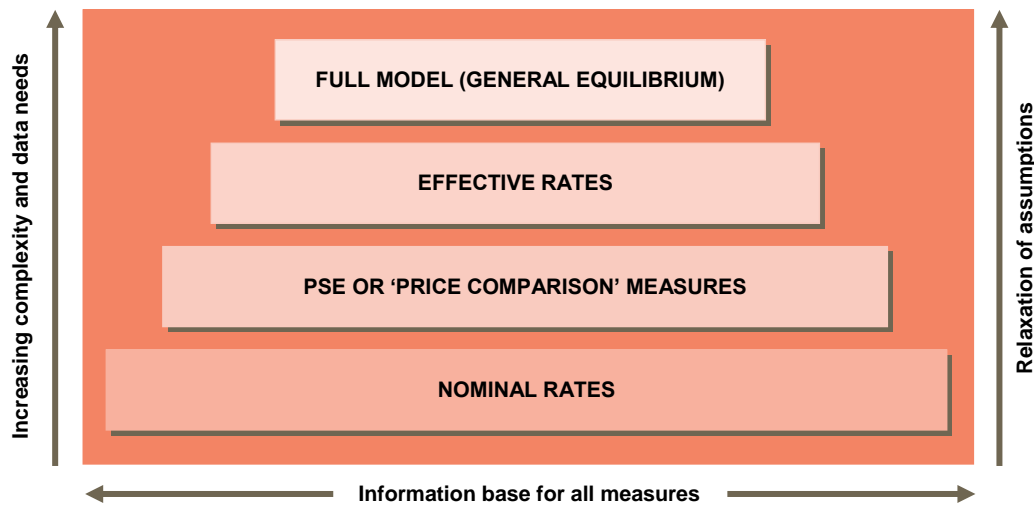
Increasing complexity and data needs

FULL MODEL (GENERAL EQUILIBRIUM)

EFFECTIVE RATES

PSE OR 'PRICE COMPARISON' MEASURES

NOMINAL RATES

Relaxation of assumptions

Information base for all measures